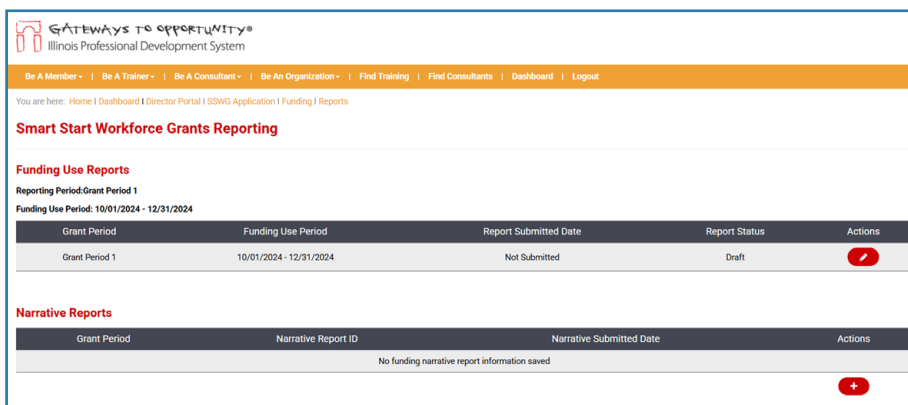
GATEWAYS TO OPPORTUNITY®
Illinois Professional Development System

Be A Member ▾ | Be A Trainer ▾ | Be A Consultant ▾ | Be An Organization ▾ | Find Training | Find Consultants | Dashboard | Logout

You are here: Home | Dashboard | Director Portal | SSWG Application | Funding | Reports

Smart Start Workforce Grants Reporting

Funding Use Reports

Reporting Period:Grant Period 1

Funding Use Period: 10/01/2024 - 12/31/2024

| Grant Period | Funding Use Period | Report Submitted Date | Report Status | Actions |
|---|---|---|---|---|
| Grant Period 1 | 10/01/2024 - 12/31/2024 | Not Submitted | Draft | |

Narrative Reports

| Grant Period | Narrative Report ID | Narrative Submitted Date | Actions |
|---|---|---|---|
| No funding narrative report information saved | | | |

+